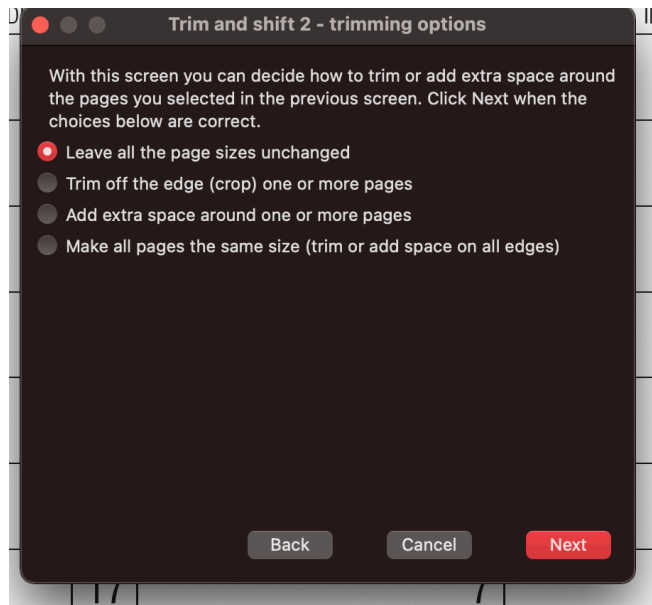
Trim and shift 2 - trimming options

With this screen you can decide how to trim or add extra space around the pages you selected in the previous screen. Click Next when the choices below are correct.

Leave all the page sizes unchanged
Trim off the edge (crop) one or more pages
Add extra space around one or more pages
Make all pages the same size (trim or add space on all edges)

Back
Cancel
Next